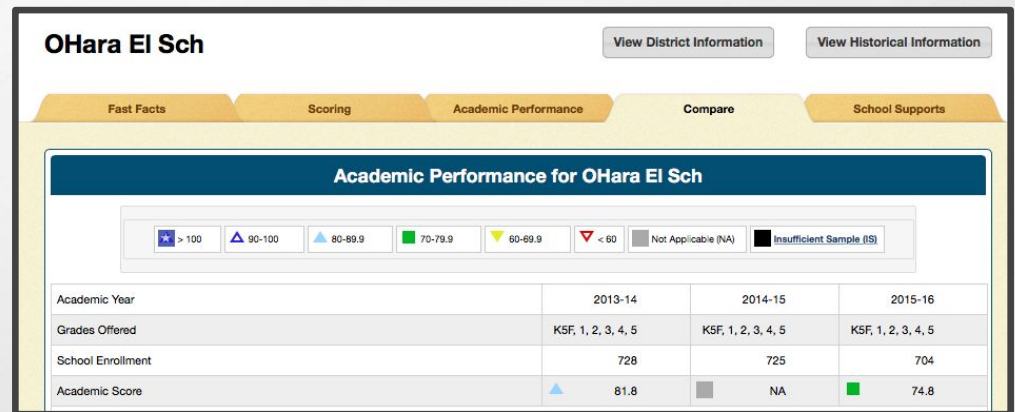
OHara El Sch

View District Information

View Historical Information

Fast Facts | Scoring | Academic Performance | Compare | School Supports

Academic Performance for OHara El Sch

> 100 | 90-100 | 80-89.9 | 70-79.9 | 60-69.9 | < 60 | Not Applicable (NA) | Insufficient Sample (IS)

| Academic Year | 2013-14 | 2014-15 | 2015-16 |
|---|---|---|---|
| Grades Offered | K5F, 1, 2, 3, 4, 5 | K5F, 1, 2, 3, 4, 5 | K5F, 1, 2, 3, 4, 5 |
| School Enrollment | 728 | 725 | 704 |
| Academic Score | 81.8 | NA | 74.8 |